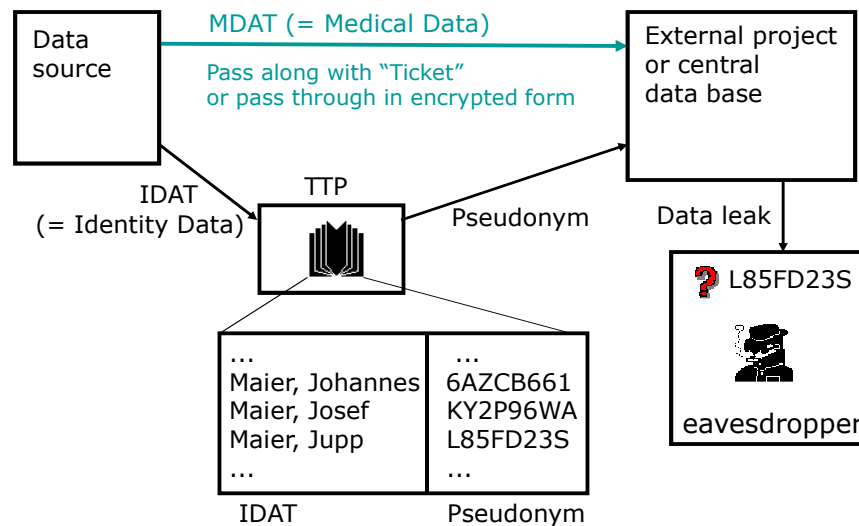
Data source

MDAT (= Medical Data)

Pass along with “Ticket” or pass through in encrypted form

External project or central data base

IDAT (= Identity Data)

TTP

Pseudonym

Data leak

L85FD23S

eavesdropper

| ... | ... |
|---|---|
| Maier, Johannes | 6AZCB661 |
| Maier, Josef | KY2P96WA |
| Maier, Jupp | L85FD23S |
| ... | ... |

IDAT

Pseudonym